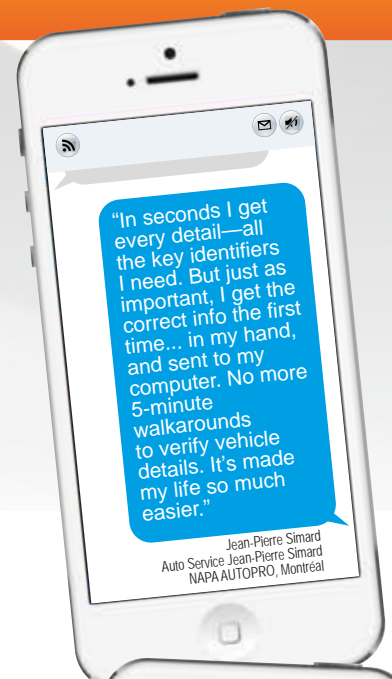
"In seconds I get every detail—all the key identifiers I need. But just as important, I get the correct info the first time... in my hand, and sent to my computer. No more 5-minute walkarounds to verify vehicle details. It's made my life so much easier."

Jean-Pierre Simard
Auto Service Jean-Pierre Simard
NAPA AUTOPRO, Montréal